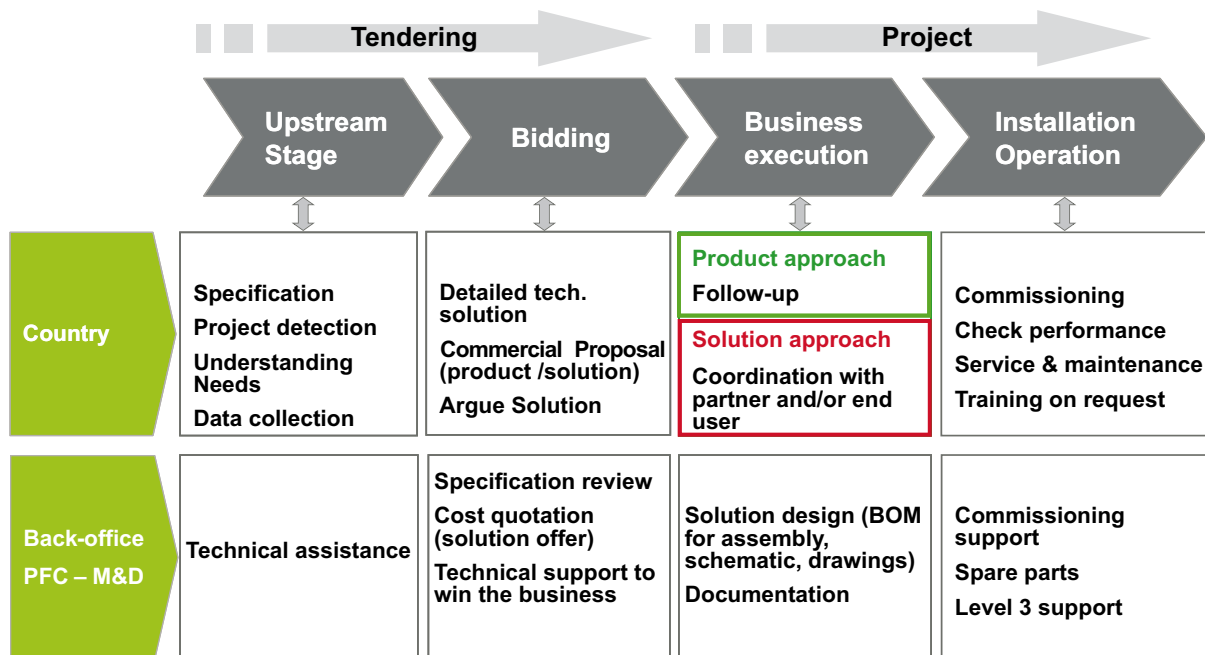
Tendering

Project

Upstream Stage

Bidding

Business execution

Installation Operation

Country

Specification

Project detection

Understanding Needs

Data collection

Detailed tech. solution

Commercial Proposal (product /solution)

Argue Solution

Product approach

Follow-up

Solution approach

Coordination with partner and/or end user

Commissioning

Check performance

Service & maintenance

Training on request

Back-office

PFC – M&D

Technical assistance

Specification review

Cost quotation (solution offer)

Technical support to win the business

Solution design (BOM for assembly, schematic, drawings)

Documentation

Commissioning support

Spare parts

Level 3 support